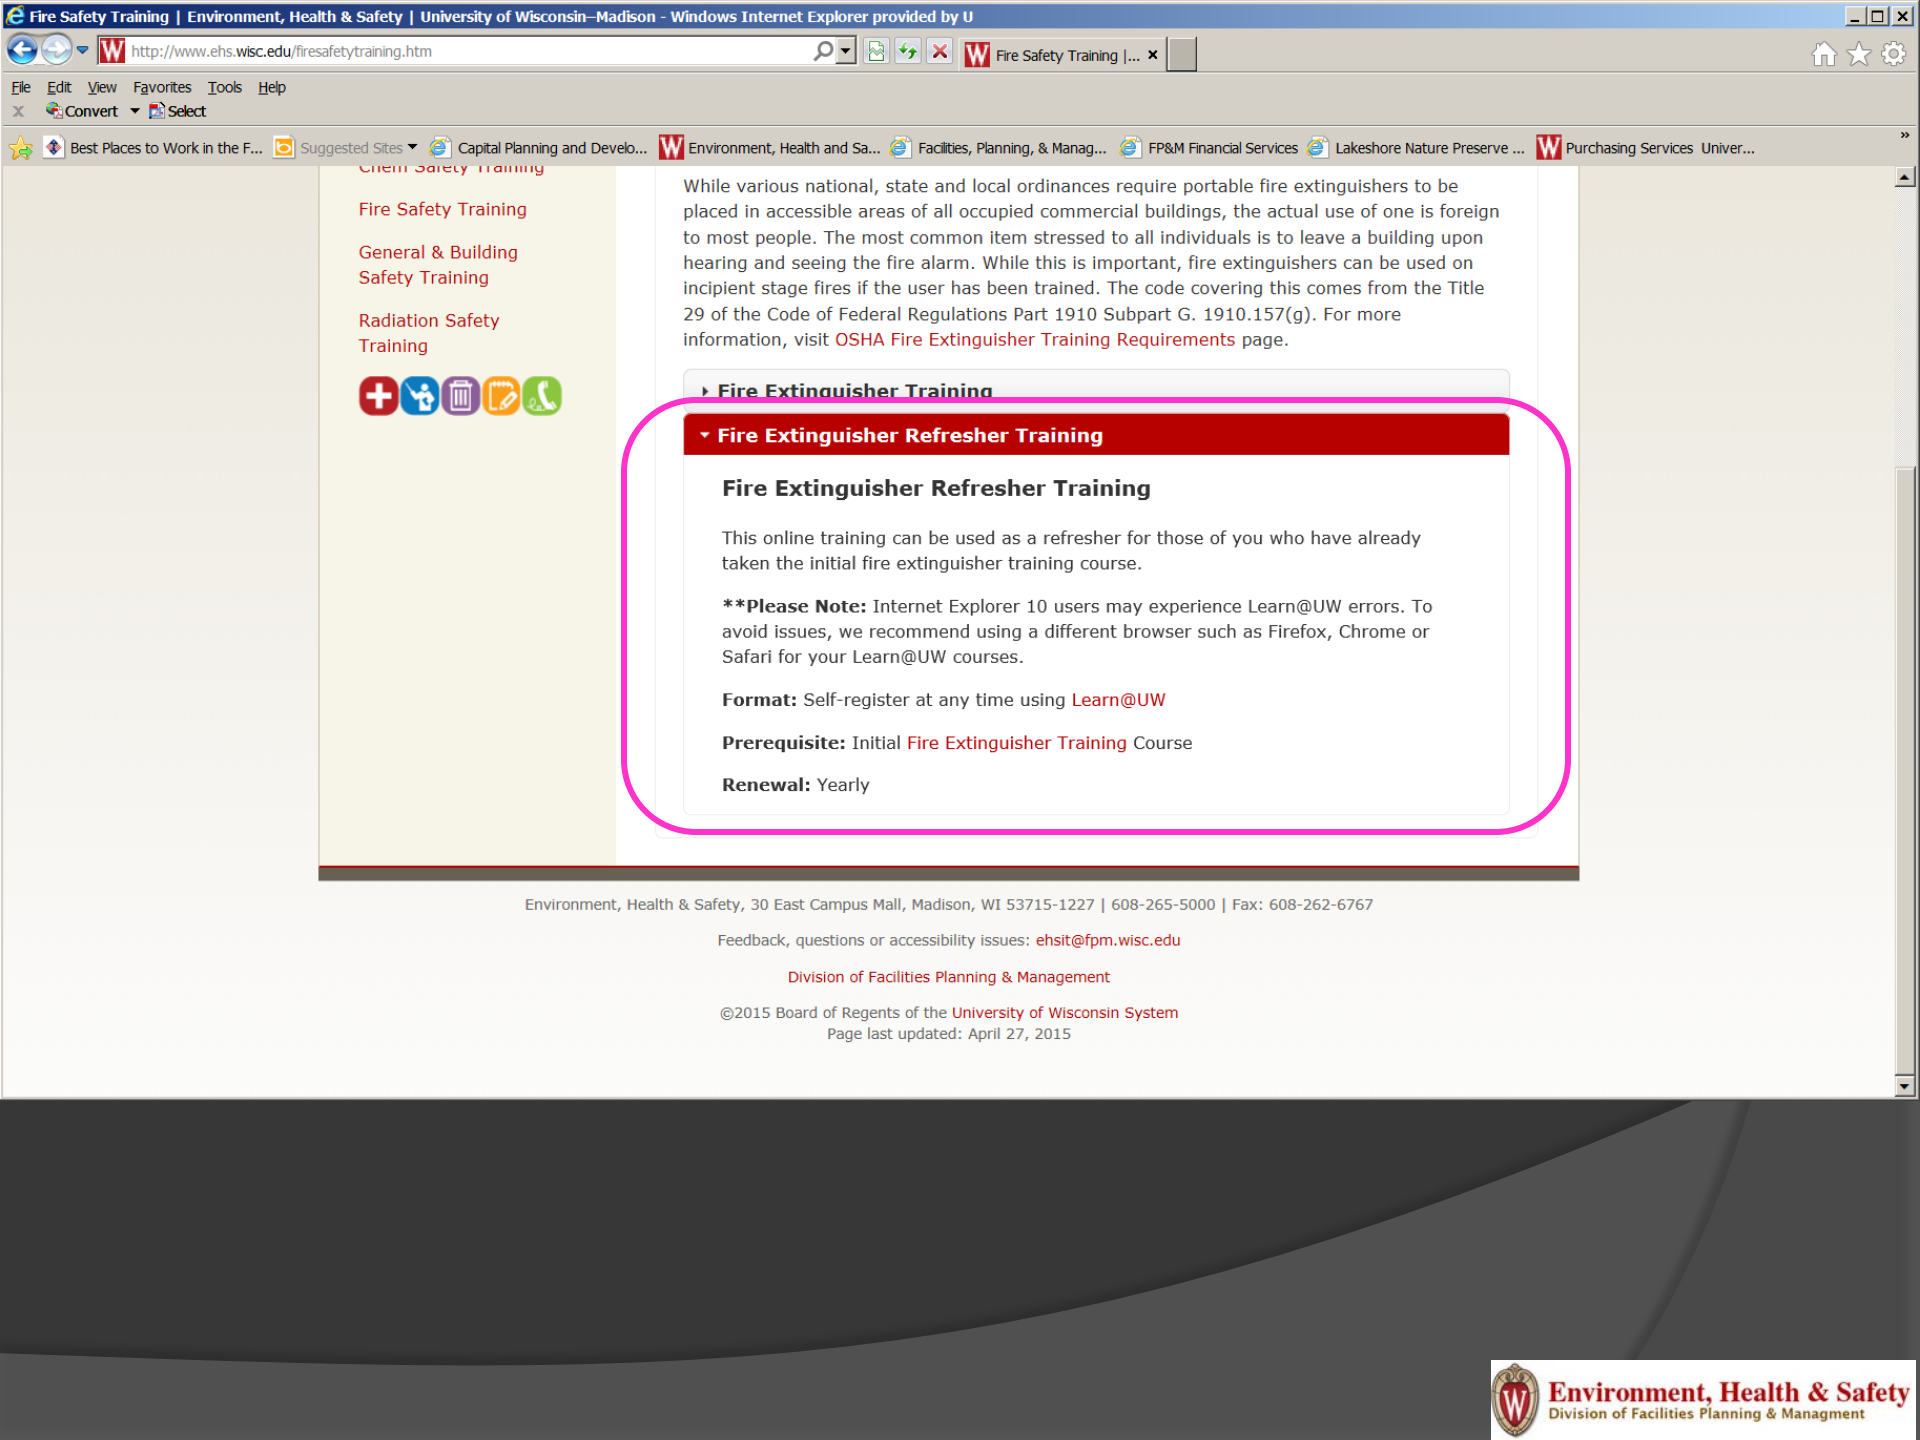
Fire Safety Training | Environment, Health & Safety | University of Wisconsin–Madison - Windows Internet Explorer provided by U

http://www.ehs.wisc.edu/firesafetytraining.htm

Fire Safety Training |... ×

File Edit View Favorites Tools Help

Convert Select

Best Places to Work in the F... Suggested Sites Capital Planning and Develo... Environment, Health and Sa... Facilities, Planning, & Manag... FP&M Financial Services Lakeshore Nature Preserve ... Purchasing Services Univer...

Chem Safety Training

Fire Safety Training

General & Building Safety Training

Radiation Safety Training

While various national, state and local ordinances require portable fire extinguishers to be placed in accessible areas of all occupied commercial buildings, the actual use of one is foreign to most people. The most common item stressed to all individuals is to leave a building upon hearing and seeing the fire alarm. While this is important, fire extinguishers can be used on incipient stage fires if the user has been trained. The code covering this comes from the Title 29 of the Code of Federal Regulations Part 1910 Subpart G. 1910.157(g). For more information, visit OSHA Fire Extinguisher Training Requirements page.

Fire Extinguisher Training

Fire Extinguisher Refresher Training

Fire Extinguisher Refresher Training

This online training can be used as a refresher for those of you who have already taken the initial fire extinguisher training course.

**Please Note: Internet Explorer 10 users may experience Learn@UW errors. To avoid issues, we recommend using a different browser such as Firefox, Chrome or Safari for your Learn@UW courses.

Format: Self-register at any time using Learn@UW

Prerequisite: Initial Fire Extinguisher Training Course

Renewal: Yearly

Environment, Health & Safety, 30 East Campus Mall, Madison, WI 53715-1227 | 608-265-5000 | Fax: 608-262-6767

Feedback, questions or accessibility issues: ehsit@fpm.wisc.edu

Division of Facilities Planning & Management

©2015 Board of Regents of the University of Wisconsin System
Page last updated: April 27, 2015

Environment, Health & Safety
Division of Facilities Planning & Managment